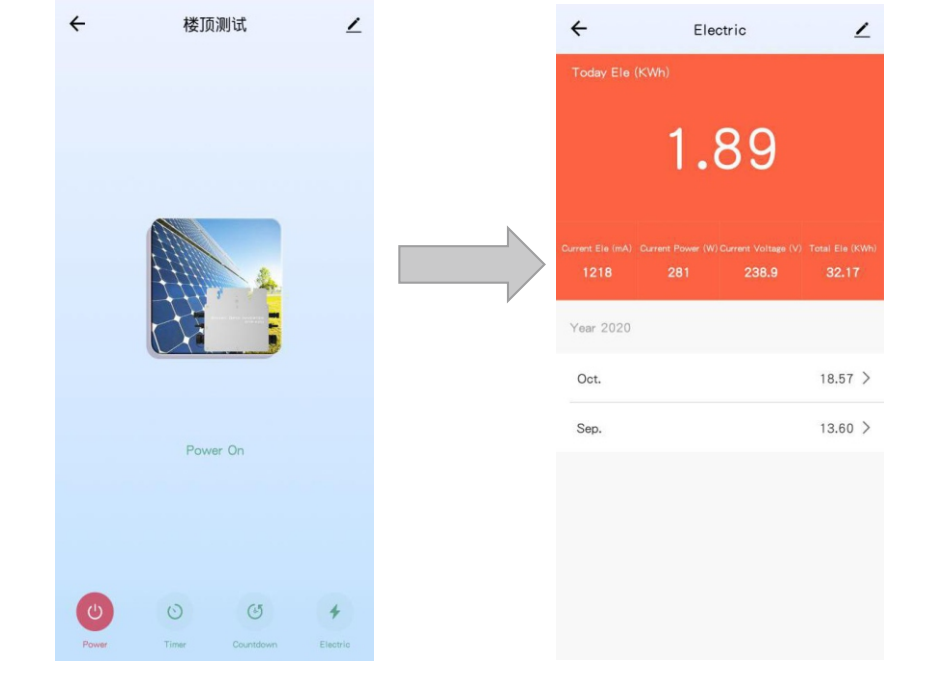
←
楼顶测试

Power On

Power
Timer
Countdown
Electric

←
Electric

Today Ele (KWh)

1.89

| Current Ele (mA) | Current Power (W) | Current Voltage (V) | Total Ele (KWh) |
|---|---|---|---|
| 1218 | 281 | 238.9 | 32.17 |

Year 2020

Oct. 18.57 >

Sep. 13.60 >